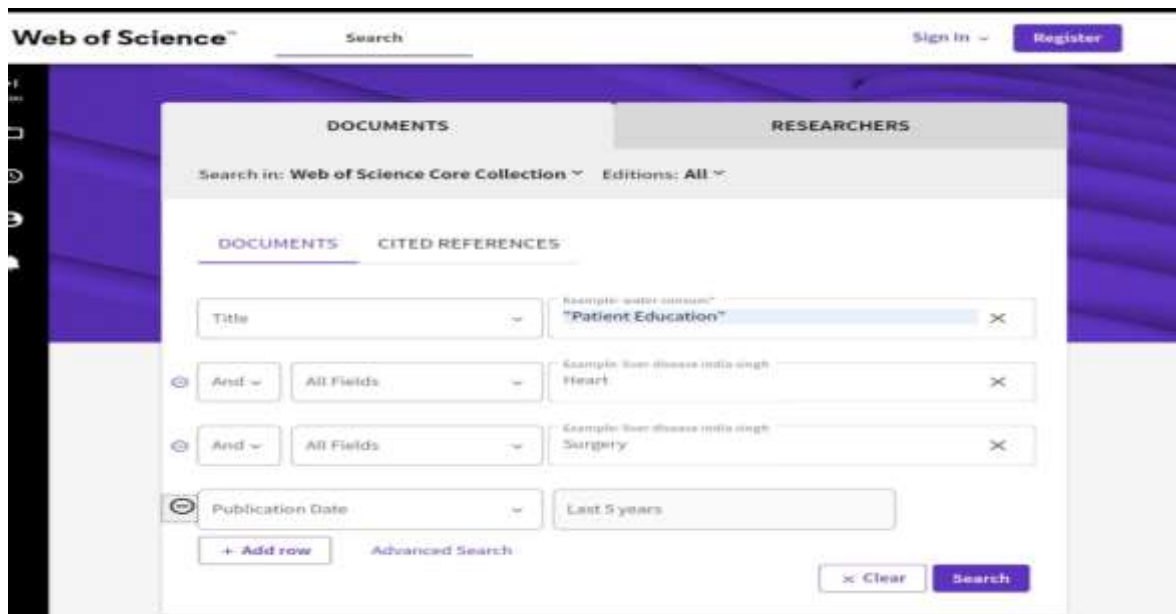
Web of Science™

Search

Sign In ⌄ Register

DOCUMENTS

RESEARCHERS

Search in: Web of Science Core Collection ⌄ Editions: All ⌄

DOCUMENTS CITED REFERENCES

Title ⌄

Example: water consum*

"Patient Education" ✕

And ⌄ All Fields ⌄

Example: liver disease india singh

Heart ✕

And ⌄ All Fields ⌄

Example: liver disease india singh

Surgery ✕

Publication Date ⌄ Last 5 years

+ Add row Advanced Search

✕ Clear Search